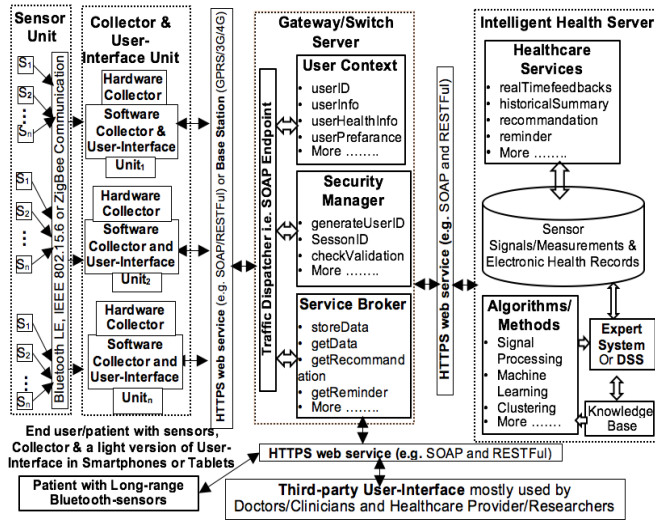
Sensor Unit

$S_1$
$S_2$
$S_n$
$S_1$
$S_2$
$S_n$
$S_1$
$S_2$
$S_n$

Bluetooth LE, IEEE 802.15.6 or ZigBee Communication

Collector & User-Interface Unit

Hardware Collector
Software Collector & User-Interface
$Unit_1$

Hardware Collector
Software Collector and User-Interface
$Unit_2$

Hardware Collector
Software Collector and User-Interface
$Unit_n$

HTTPS web service (e.g. SOAP/RESTFul) or Base Station (GPRS/3G/4G)

Gateway/Switch Server

Traffic Dispatcher i.e. SOAP Endpoint

User Context
userID
userInfo
userHealthInfo
userPrefarance
More ……..

Security Manager
generateUserID
SessonID
checkValidation
More ……..

Service Broker
storeData
getData
getRecommandation
getReminder
More ……..

HTTPS web service (e.g. SOAP and RESTFul)

Intelligent Health Server

Healthcare Services
realTimefeedbacks
historicalSummary
recommandation
reminder
More ……..

Sensor Signals/Measurements & Electronic Health Records

Algorithms/ Methods
Signal Processing
Machine Learning
Clustering
More ……..

Expert System Or DSS

Knowledge Base

End user/patient with sensors, Collector & a light version of User-Interface in Smartphones or Tablets

HTTPS web service (e.g. SOAP and RESTFul)

Patient with Long-range Bluetooth-sensors

Third-party User-Interface mostly used by Doctors/Clinicians and Healthcare Provider/Researchers